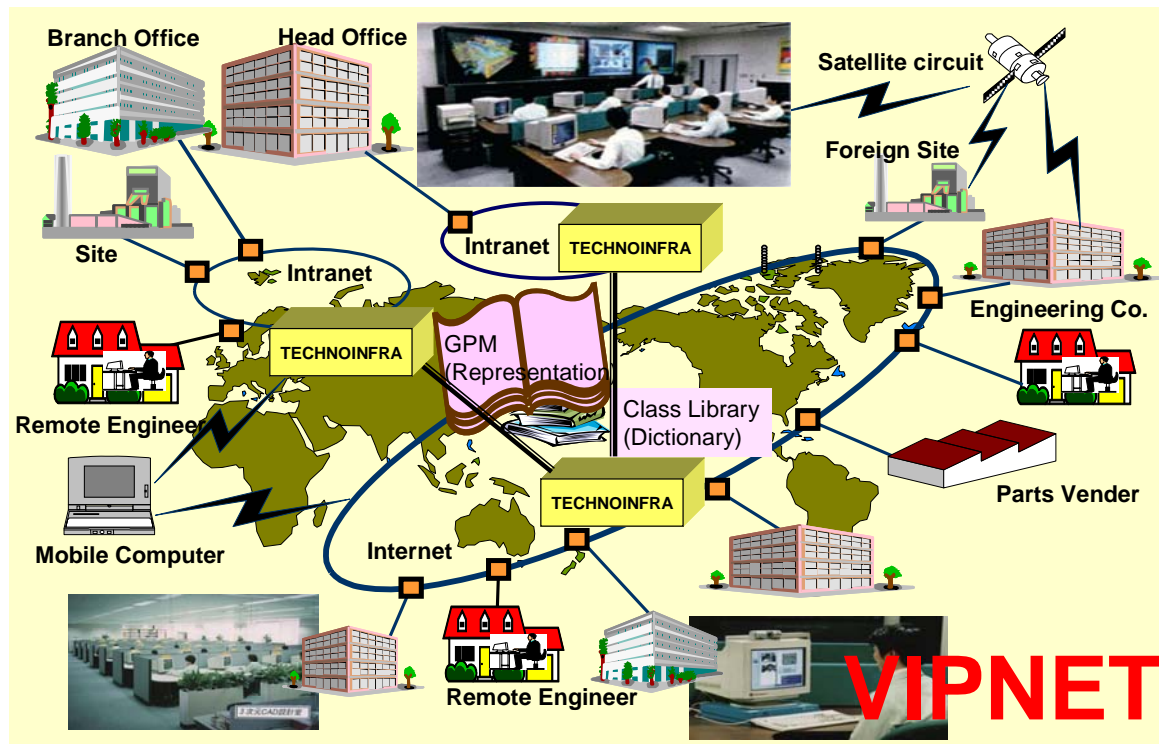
Branch Office

Head Office

Satellite circuit

Foreign Site

Site

Intranet

Intranet

TECHNOINFRA

TECHNOINFRA

GPM
(Representation)

Class Library
(Dictionary)

Engineering Co.

Remote Engineer

TECHNOINFRA

Parts Vender

Mobile Computer

Internet

3 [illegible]CAD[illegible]

Remote Engineer

VIPNET